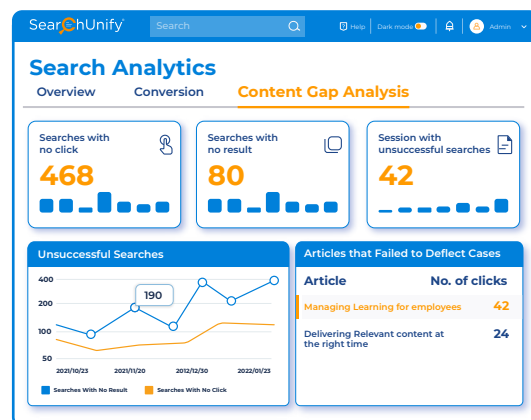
SearchUnify

Search

Help | Dark mode | Admin

Search Analytics

Overview Conversion Content Gap Analysis

Searches with no click

468

Searches with no result

80

Session with unsuccessful searches

42

Unsuccessful Searches

400
250
190
100
50

2021/10/23 2021/11/20 2012/12/30 2022/01/23

Searches With No Result Searches With No Click

Articles that Failed to Deflect Cases

| Article | No. of clicks |
|---|---|
| Managing Learning for employees | 42 |
| Delivering Relevant content at the right time | 24 |